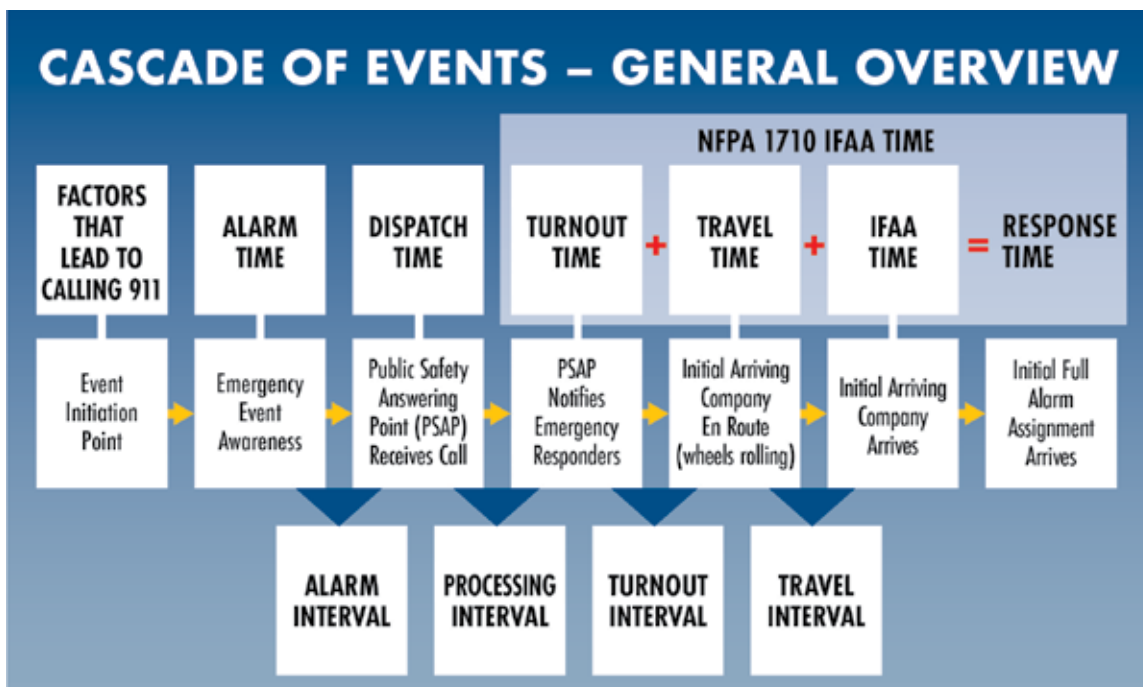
CASCADE OF EVENTS – GENERAL OVERVIEW

NFPA 1710 IFAA TIME

FACTORS THAT LEAD TO CALLING 911

ALARM TIME

DISPATCH TIME

TURNOUT TIME + TRAVEL TIME + IFAA TIME = RESPONSE TIME

Event Initiation Point

Emergency Event Awareness

Public Safety Answering Point (PSAP) Receives Call

PSAP Notifies Emergency Responders

Initial Arriving Company En Route (wheels rolling)

Initial Arriving Company Arrives

Initial Full Alarm Assignment Arrives

ALARM INTERVAL

PROCESSING INTERVAL

TURNOUT INTERVAL

TRAVEL INTERVAL